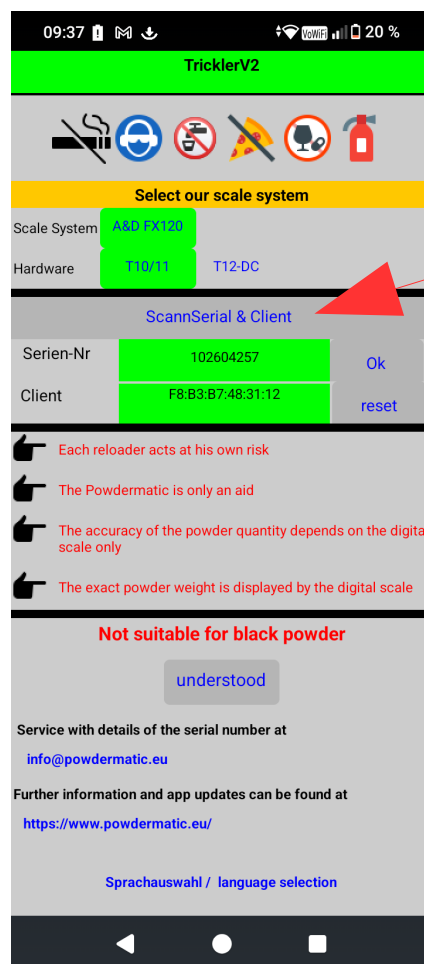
09:37 VoWiFi 20 %

TricklerV2

Select our scale system

Scale System A&D FX120

Hardware T10/11 T12-DC

ScannSerial & Client

Serien-Nr 102604257 Ok

Client F8:B3:B7:48:31:12 reset

Each reloader acts at his own risk

The Powdermatic is only an aid

The accuracy of the powder quantity depends on the digita scale only

The exact powder weight is displayed by the digital scale

Not suitable for black powder

understood

Service with details of the serial number at

info@powdermatic.eu

Further information and app updates can be found at

https://www.powdermatic.eu/

Sprachauswahl / language selection